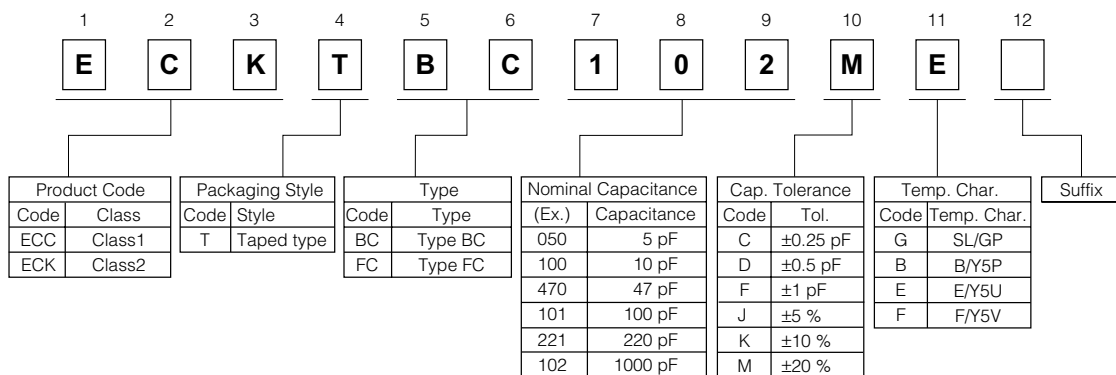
1 2 3 4 5 6 7 8 9 10 11 12

E C K T B C 1 0 2 M E

Product Code

| Code | Class |
|---|---|
| ECC | Class1 |
| ECK | Class2 |

Packaging Style

| Code | Style |
|---|---|
| T | Taped type |

Type

| Code | Type |
|---|---|
| BC | Type BC |
| FC | Type FC |

Nominal Capacitance

| (Ex.) | Capacitance |
|---|---|
| 050 | 5 pF |
| 100 | 10 pF |
| 470 | 47 pF |
| 101 | 100 pF |
| 221 | 220 pF |
| 102 | 1000 pF |

Cap. Tolerance

| Code | Tol. |
|---|---|
| C | ±0.25 pF |
| D | ±0.5 pF |
| F | ±1 pF |
| J | ±5 % |
| K | ±10 % |
| M | ±20 % |

Temp. Char.

| Code | Temp. Char. |
|---|---|
| G | SL/GP |
| B | B/Y5P |
| E | E/Y5U |
| F | F/Y5V |

Suffix